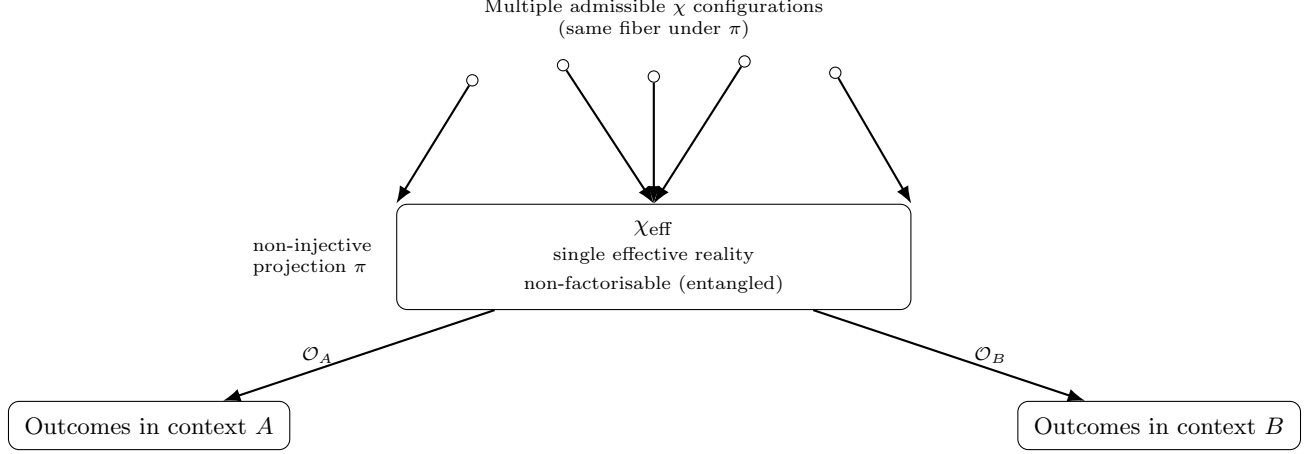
Multiple admissible $\chi$ configurations
(same fiber under $\pi$)

non-injective
projection $\pi$

$\chi_{\text{eff}}$
single effective reality
non-factorisable (entangled)

$\mathcal{O}_A$

$\mathcal{O}_B$

Outcomes in context $A$

Outcomes in context $B$